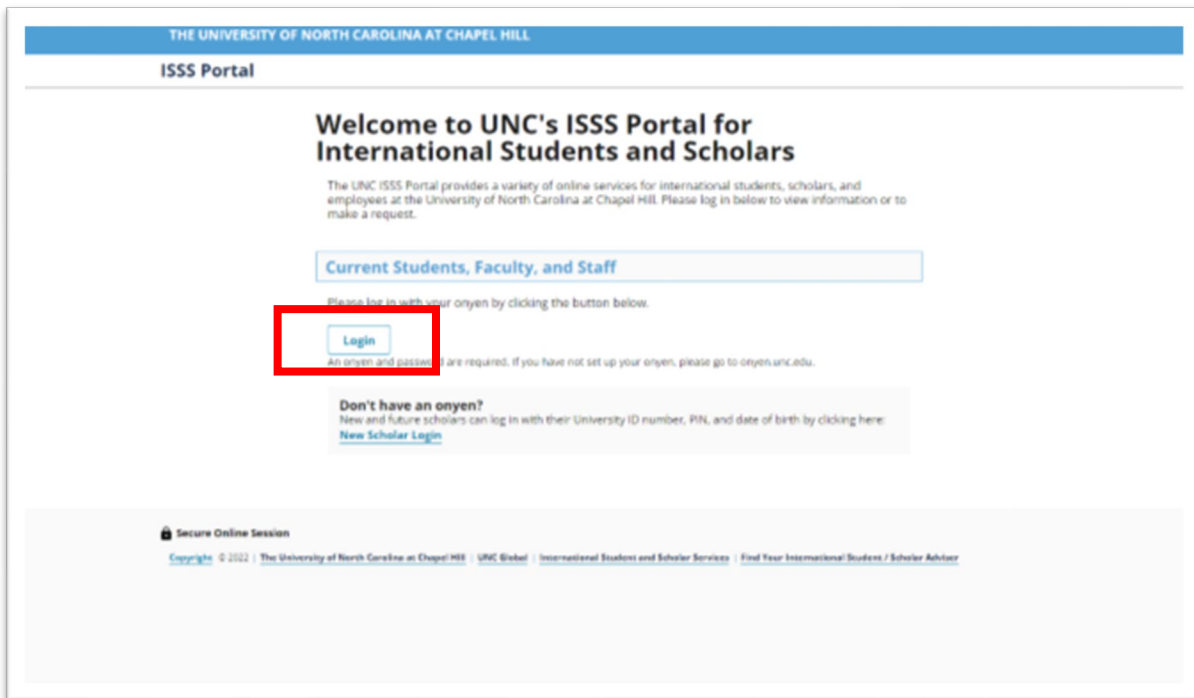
THE UNIVERSITY OF NORTH CAROLINA AT CHAPEL HILL

ISSS Portal

Welcome to UNC's ISSS Portal for International Students and Scholars

The UNC ISSS Portal provides a variety of online services for international students, scholars, and employees at the University of North Carolina at Chapel Hill. Please log in below to view information or to make a request.

Current Students, Faculty, and Staff

Please log in with your onyen by clicking the button below.

Login

An onyen and password are required. If you have not set up your onyen, please go to onyen.unc.edu.

Don't have an onyen?

New and future scholars can log in with their University ID number, PIN, and date of birth by clicking here:

New Scholar Login

Secure Online Session

Copyright © 2022 | The University of North Carolina at Chapel Hill | UNC Global | International Student and Scholar Services | Find Your International Student / Scholar Advisor